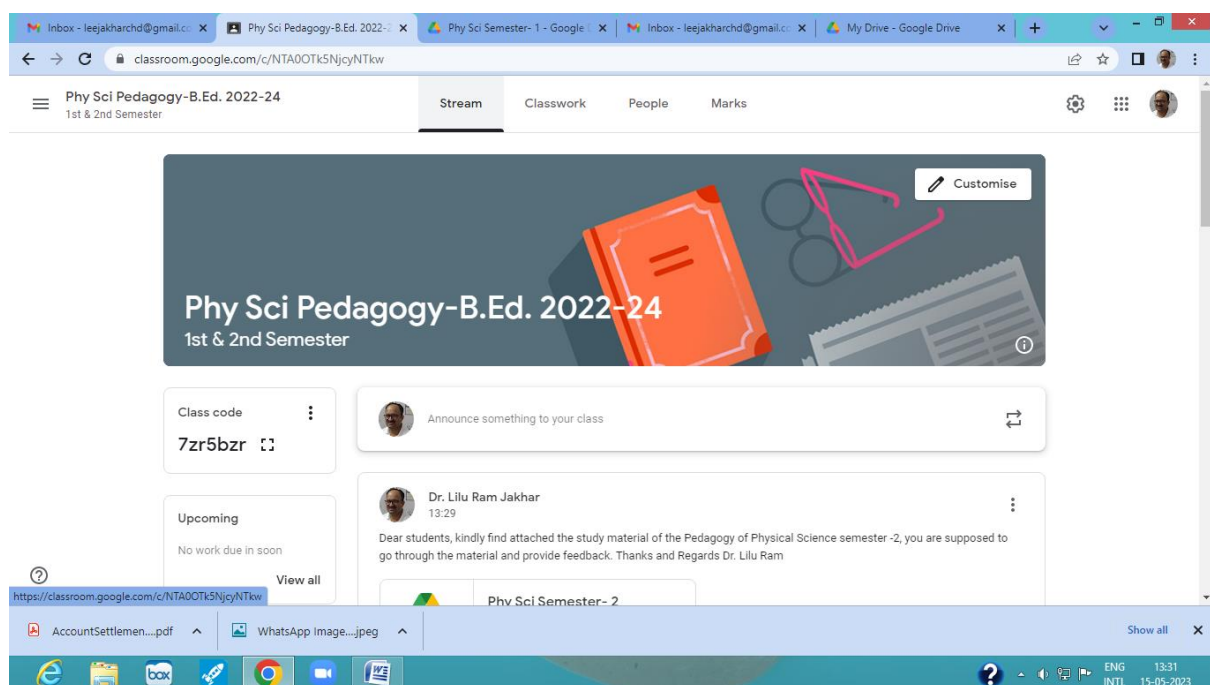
Inbox - leejakharchd@gmail.co ×
Phy Sci Pedagogy-B.Ed. 2022-2 ×
Phy Sci Semester- 1 - Google ×
Inbox - leejakharchd@gmail.co ×
My Drive - Google Drive ×
+

classroom.google.com/c/NTA0OTk5NjcyNTkw

Phy Sci Pedagogy-B.Ed. 2022-24
1st & 2nd Semester

Stream Classwork People Marks

Customise

Phy Sci Pedagogy-B.Ed. 2022-24
1st & 2nd Semester

Class code
7zr5bzr

Announce something to your class

Upcoming
No work due in soon
View all

Dr. Lilu Ram Jakhar
13:29
Dear students, kindly find attached the study material of the Pedagogy of Physical Science semester -2, you are supposed to go through the material and provide feedback. Thanks and Regards Dr. Lilu Ram

Phy Sci Semester- 2

https://classroom.google.com/c/NTA0OTk5NjcyNTkw

AccountSettlemen....pdf
WhatsApp Image....jpeg
Show all ×

ENG INTL 13:31 15-05-2023